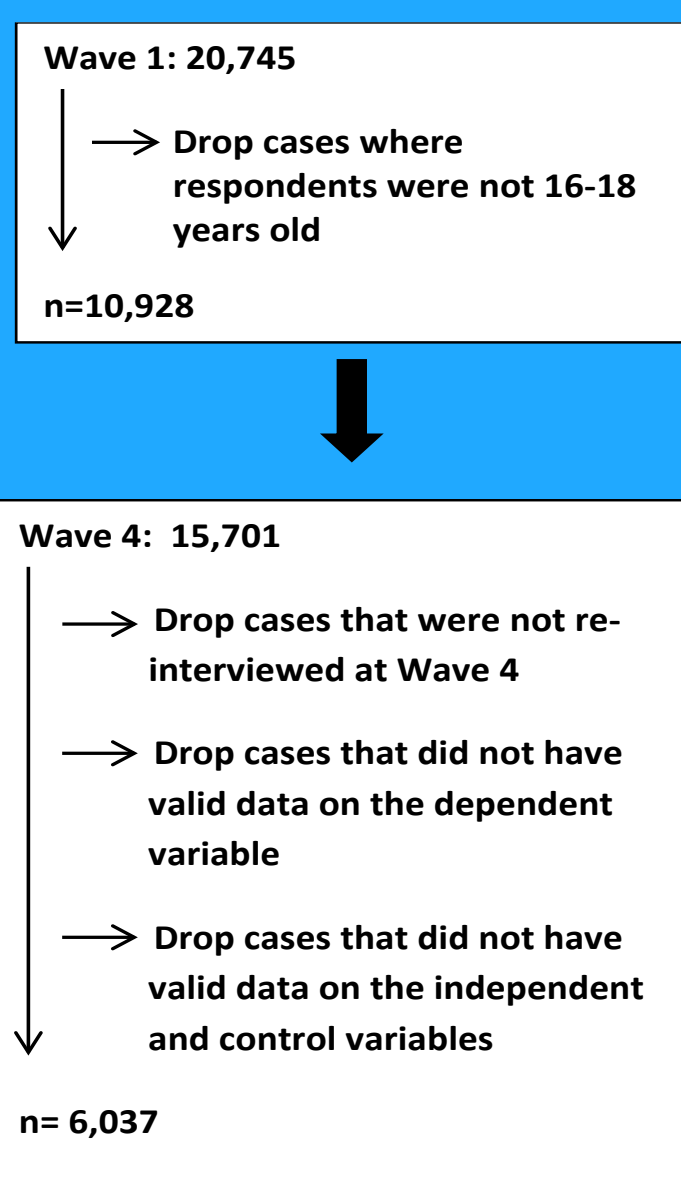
Wave 1: 20,745

Drop cases where respondents were not 16-18 years old

n=10,928

Wave 4: 15,701

Drop cases that were not re-interviewed at Wave 4

Drop cases that did not have valid data on the dependent variable

Drop cases that did not have valid data on the independent and control variables

n= 6,037